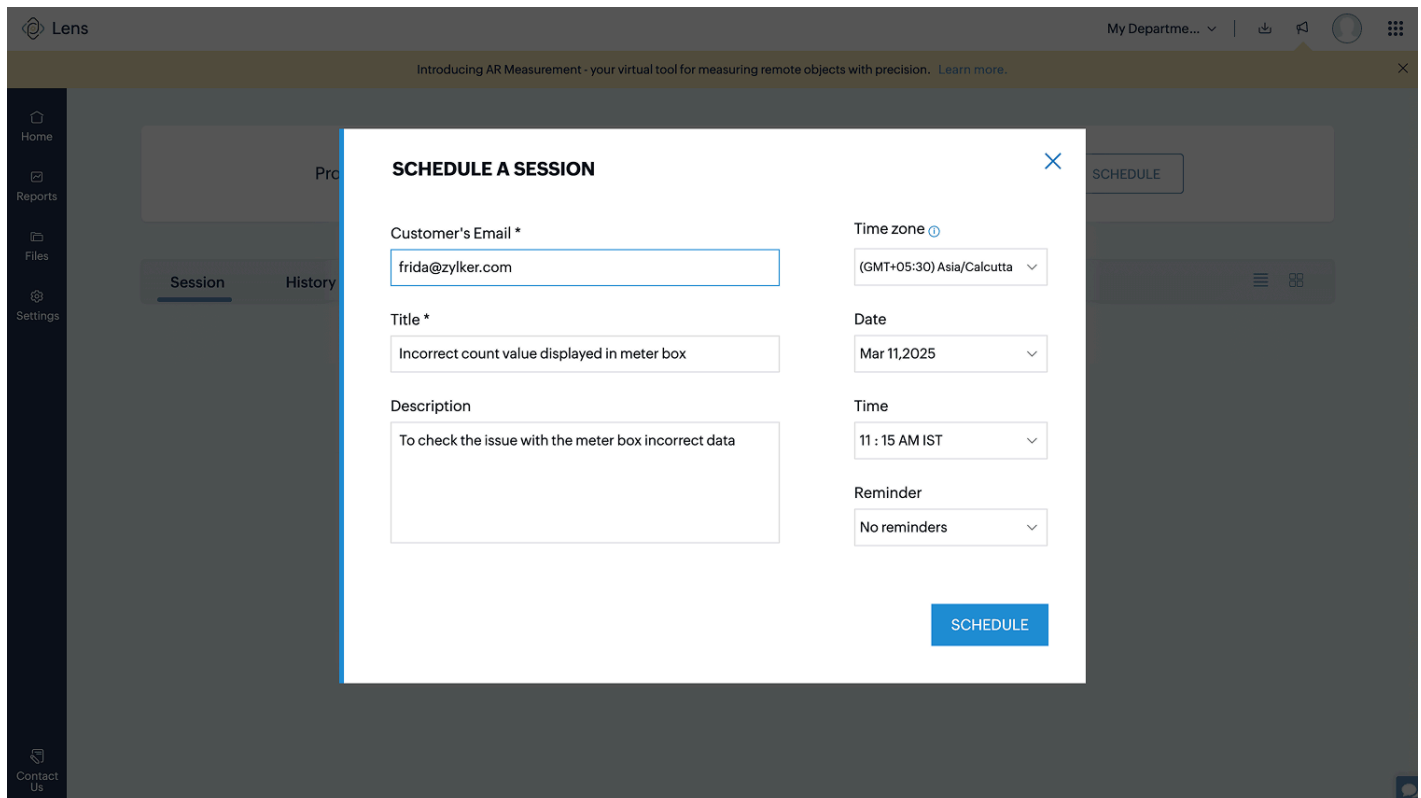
Lens

My Departme...

Introducing AR Measurement - your virtual tool for measuring remote objects with precision. Learn more.

Home

Reports

Files

Settings

Contact Us

Pro

SCHEDULE

Session

History

SCHEDULE A SESSION

Customer's Email *

frida@zylker.com

Title *

Incorrect count value displayed in meter box

Description

To check the issue with the meter box incorrect data

Time zone

(GMT+05:30) Asia/Calcutta

Date

Mar 11,2025

Time

11 : 15 AM IST

Reminder

No reminders

SCHEDULE